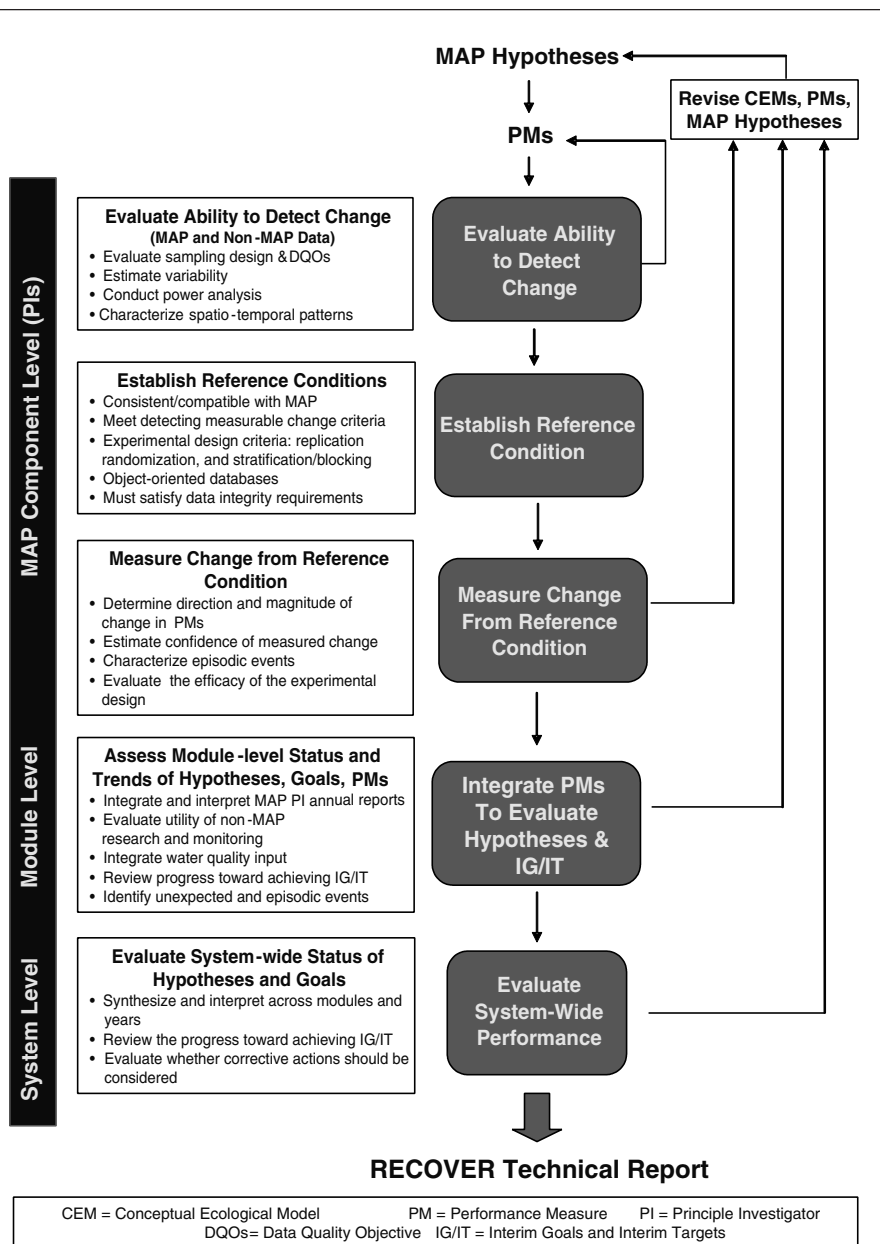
MAP Hypotheses

PMs

Revise CEMs, PMs, MAP Hypotheses

MAP Component Level (PIs)

Evaluate Ability to Detect Change
(MAP and Non-MAP Data)
• Evaluate sampling design & DQOs
• Estimate variability
• Conduct power analysis
• Characterize spatio-temporal patterns

Evaluate Ability to Detect Change

Establish Reference Conditions
• Consistent/compatible with MAP
• Meet detecting measurable change criteria
• Experimental design criteria: replication randomization, and stratification/blocking
• Object-oriented databases
• Must satisfy data integrity requirements

Establish Reference Condition

Measure Change from Reference Condition
• Determine direction and magnitude of change in PMs
• Estimate confidence of measured change
• Characterize episodic events
• Evaluate the efficacy of the experimental design

Measure Change From Reference Condition

Module Level

Assess Module-level Status and Trends of Hypotheses, Goals, PMs
• Integrate and interpret MAP PI annual reports
• Evaluate utility of non-MAP research and monitoring
• Integrate water quality input
• Review progress toward achieving IG/IT
• Identify unexpected and episodic events

Integrate PMs To Evaluate Hypotheses & IG/IT

System Level

Evaluate System-wide Status of Hypotheses and Goals
• Synthesize and interpret across modules and years
• Review the progress toward achieving IG/IT
• Evaluate whether corrective actions should be considered

Evaluate System-Wide Performance

RECOVER Technical Report

CEM = Conceptual Ecological Model PM = Performance Measure PI = Principle Investigator
DQOs= Data Quality Objective IG/IT = Interim Goals and Interim Targets